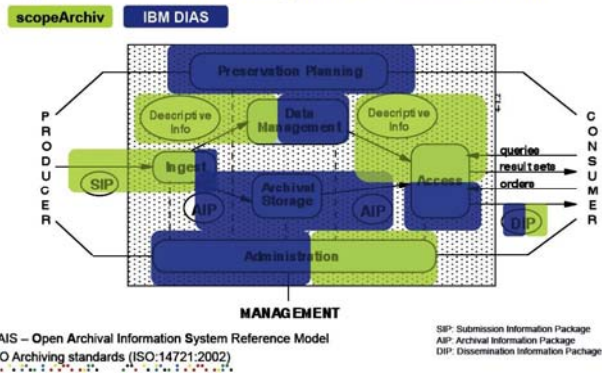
scopeArchiv
IBM DIAS

Preservation Planning
PRODUCER
Descriptive Info
Data Management
Descriptive Info
CONSUMER
queries
result sets
orders
SIP
Ingest
Access
AIP
Archival Storage
AIP
DIP
Administration

MANAGEMENT

AIS – Open Archival Information System Reference Model
O Archiving standards (ISO:14721:2002)

SIP: Submission Information Package
AIP: Archival Information Package
DIP: Dissemination Information Package